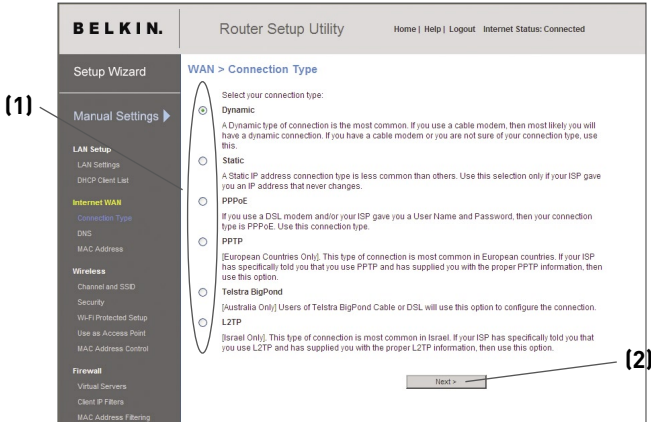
BELKIN.

Router Setup Utility

Home | Help | Logout Internet Status: Connected

Setup Wizard

Manual Settings

LAN Setup
LAN Settings
DHCP Client List

Internet WAN
Connection Type
DNS
MAC Address

Wireless
Channel and SSID
Security
Wi-Fi Protected Setup
Use as Access Point
MAC Address Control

Firewall
Virtual Servers
Client IP Filters
MAC Address Filtering

WAN > Connection Type

Select your connection type:

Dynamic

A Dynamic type of connection is the most common. If you use a cable modem, then most likely you will have a dynamic connection. If you have a cable modem or you are not sure of your connection type, use this.

Static

A Static IP address connection type is less common than others. Use this selection only if your ISP gave you an IP address that never changes.

PPPoE

If you use a DSL modem and/or your ISP gave you a User Name and Password, then your connection type is PPPoE. Use this connection type.

PPTP

[European Countries Only]. This type of connection is most common in European countries. If your ISP has specifically told you that you use PPTP and has supplied you with the proper PPTP information, then use this option.

Telstra BigPond

[Australia Only] Users of Telstra BigPond Cable or DSL will use this option to configure the connection.

L2TP

[Israel Only]. This type of connection is most common in Israel. If your ISP has specifically told you that you use L2TP and has supplied you with the proper L2TP information, then use this option.

Next >

(1)

(2)